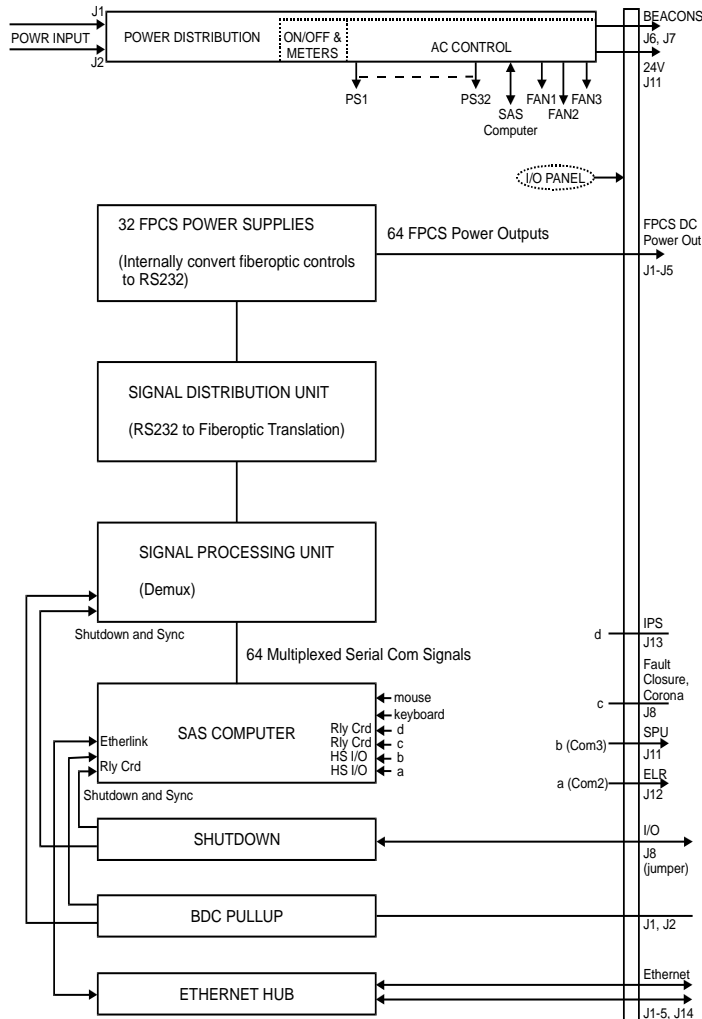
J1
POWR INPUT
J2
POWER DISTRIBUTION
ON/OFF & METERS
AC CONTROL
BEACONS
J6, J7
24V
J11
PS1
PS32
SAS Computer
FAN1
FAN2
FAN3

I/O PANEL

32 FPCS POWER SUPPLIES

(Internally convert fiberoptic controls to RS232)

64 FPCS Power Outputs

FPCS DC Power Out
J1-J5

SIGNAL DISTRIBUTION UNIT

(RS232 to Fiberoptic Translation)

SIGNAL PROCESSING UNIT

(Demux)

Shutdown and Sync

64 Multiplexed Serial Com Signals

d
IPS
J13
Fault Closure, Corona
c
J8

SAS COMPUTER
mouse
keyboard
Rly Crd d
Rly Crd c
HS I/O b
HS I/O a
Etherlink
Rly Crd
Shutdown and Sync

b (Com3)
SPU
J11
a (Com2)
ELR
J12

SHUTDOWN
I/O
J8 (jumper)

BDC PULLUP
J1, J2

ETHERNET HUB
Ethernet
J1-5, J14